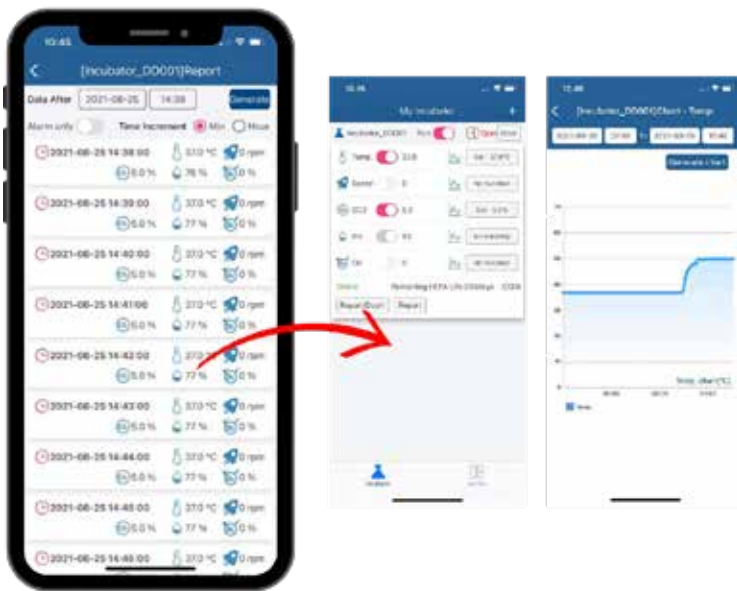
10:45

[Incubator_DD001]Report

Data After 2021-08-25 14:38 Generate

Alarm only Time Increment Min Hour

2021-08-25 14:38:00 37.0 °C 0 rpm
5.0 % 78 % 0 %

2021-08-25 14:39:00 37.0 °C 0 rpm
5.0 % 77 % 0 %

2021-08-25 14:40:00 37.0 °C 0 rpm
5.0 % 77 % 0 %

2021-08-25 14:41:00 37.0 °C 0 rpm
5.0 % 77 % 0 %

2021-08-25 14:42:00 37.0 °C 0 rpm
5.0 % 77 % 0 %

2021-08-25 14:43:00 37.0 °C 0 rpm
5.0 % 77 % 0 %

2021-08-25 14:44:00 37.0 °C 0 rpm
5.0 % 77 % 0 %

2021-08-25 14:45:00 37.0 °C 0 rpm
5.0 % 77 % 0 %

2021-08-25 14:46:00 37.0 °C 0 rpm

My Incubator

Incubator_DD001 Run Open

Temp. 37.0 Set 37.0°C

Speed 0

CO2 5.0 Set 5.0%

RH 77

O2 0

Report Chart Report

[Incubator_DD001]Chart - Temp

2021-08-25 to 2021-08-25

Generate Chart

Temp. chart(°C)

Temp